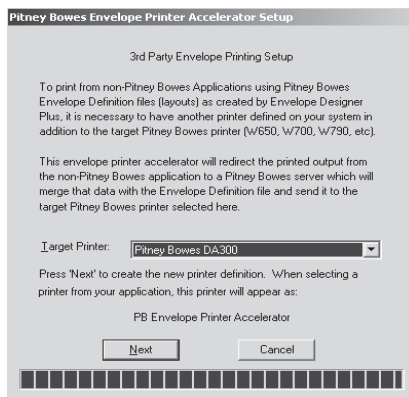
Pitney Bowes Envelope Printer Accelerator Setup

3rd Party Envelope Printing Setup

To print from non-Pitney Bowes Applications using Pitney Bowes Envelope Definition files (layouts) as created by Envelope Designer Plus, it is necessary to have another printer defined on your system in addition to the target Pitney Bowes printer (W650, W700, W790, etc).

This envelope printer accelerator will redirect the printed output from the non-Pitney Bowes application to a Pitney Bowes server which will merge that data with the Envelope Definition file and send it to the target Pitney Bowes printer selected here.

Target Printer: Pitney Bowes DA300

Press 'Next' to create the new printer definition. When selecting a printer from your application, this printer will appear as:

PB Envelope Printer Accelerator

Next Cancel